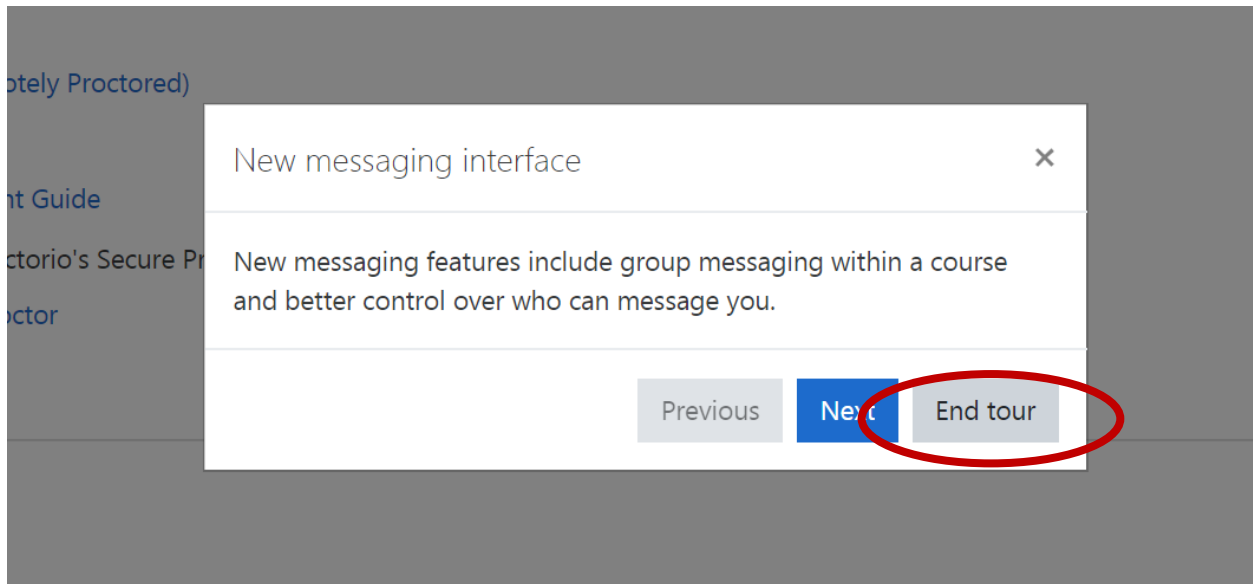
otely Proctored)

nt Guide

ctorio's Secure Pr

octor

New messaging interface

×

New messaging features include group messaging within a course and better control over who can message you.

Previous

Next

End tour